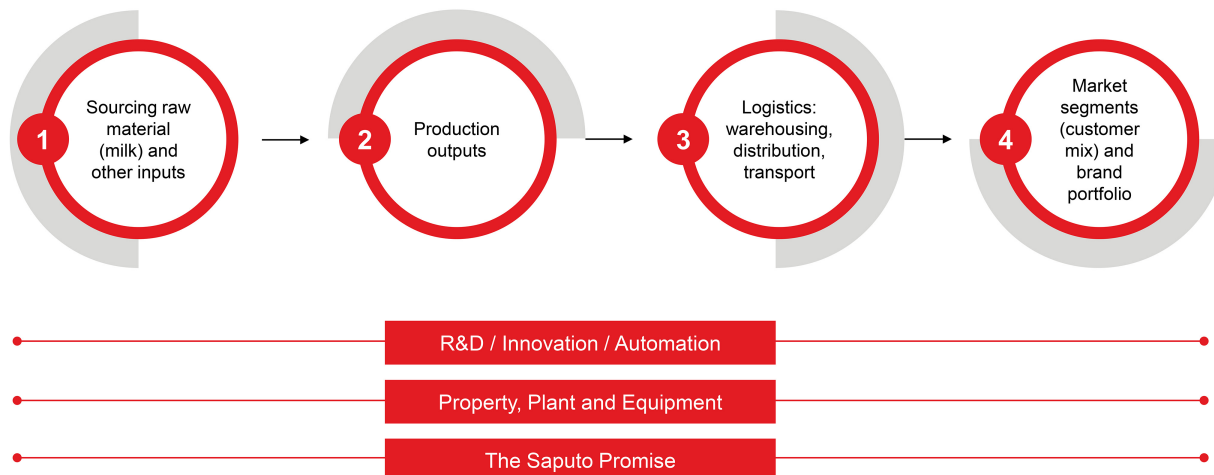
1
Sourcing raw material (milk) and other inputs

2
Production outputs

3
Logistics: warehousing, distribution, transport

4
Market segments (customer mix) and brand portfolio

R&D / Innovation / Automation

Property, Plant and Equipment

The Saputo Promise